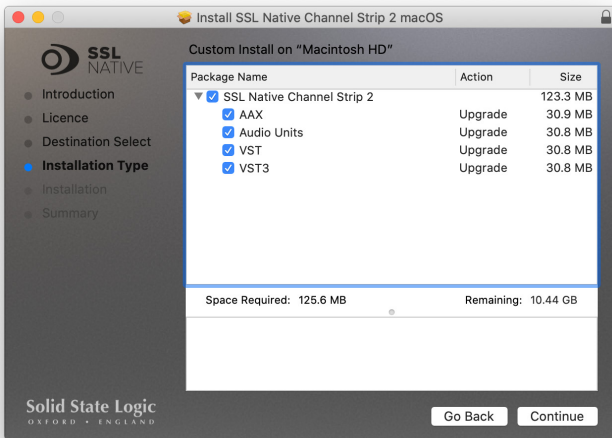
Install SSL Native Channel Strip 2 macOS

SSL NATIVE

Introduction
Licence
Destination Select
Installation Type
Installation
Summary

Custom Install on "Macintosh HD"

| Package Name | Action | Size |
|---|---|---|
| SSL Native Channel Strip 2 | | 123.3 MB |
| AAX | Upgrade | 30.9 MB |
| Audio Units | Upgrade | 30.8 MB |
| VST | Upgrade | 30.8 MB |
| VST3 | Upgrade | 30.8 MB |

Space Required: 125.6 MB
Remaining: 10.44 GB

Solid State Logic
OXFORD • ENGLAND

Go Back
Continue